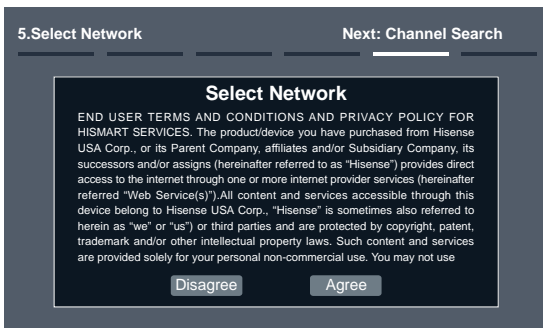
5.Select Network

Next: Channel Search

Select Network

END USER TERMS AND CONDITIONS AND PRIVACY POLICY FOR HISMART SERVICES. The product/device you have purchased from Hisense USA Corp., or its Parent Company, affiliates and/or Subsidiary Company, its successors and/or assigns (hereinafter referred to as "Hisense") provides direct access to the internet through one or more internet provider services (hereinafter referred "Web Service(s)").All content and services accessible through this device belong to Hisense USA Corp., "Hisense" is sometimes also referred to herein as "we" or "us") or third parties and are protected by copyright, patent, trademark and/or other intellectual property laws. Such content and services are provided solely for your personal non-commercial use. You may not use

Disagree

Agree